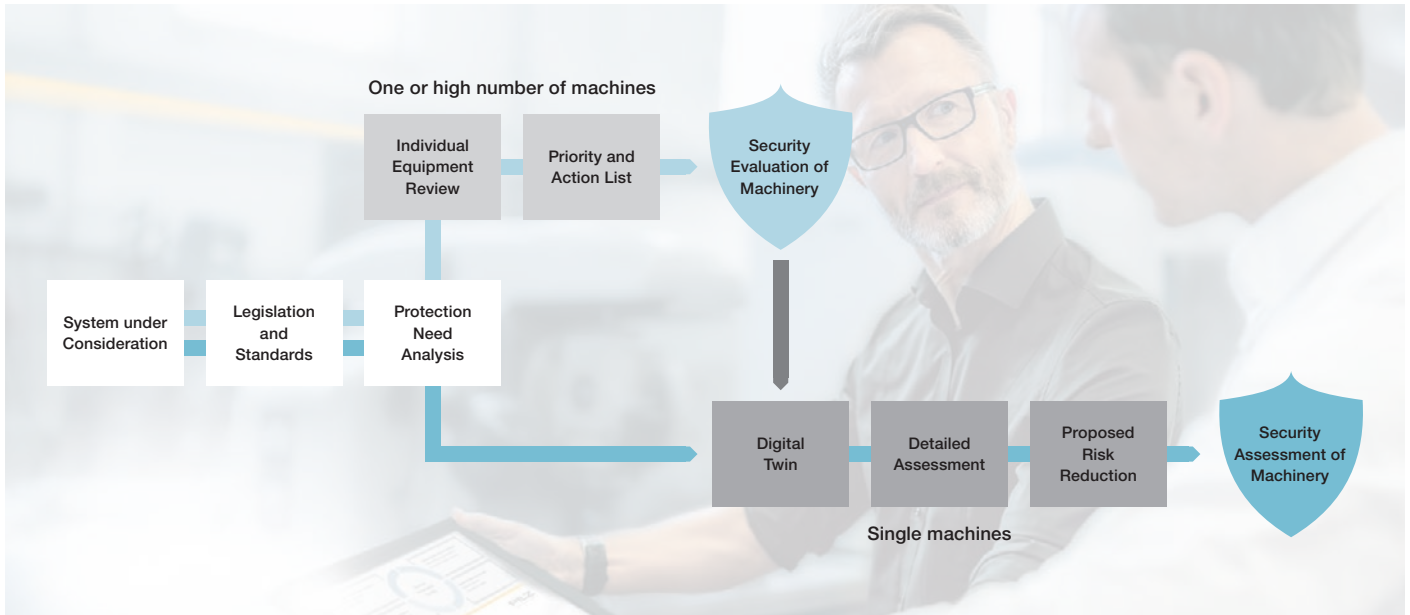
One or high number of machines

Individual Equipment Review

Priority and Action List

Security Evaluation of Machinery

System under Consideration

Legislation and Standards

Protection Need Analysis

Digital Twin

Detailed Assessment

Proposed Risk Reduction

Security Assessment of Machinery

Single machines